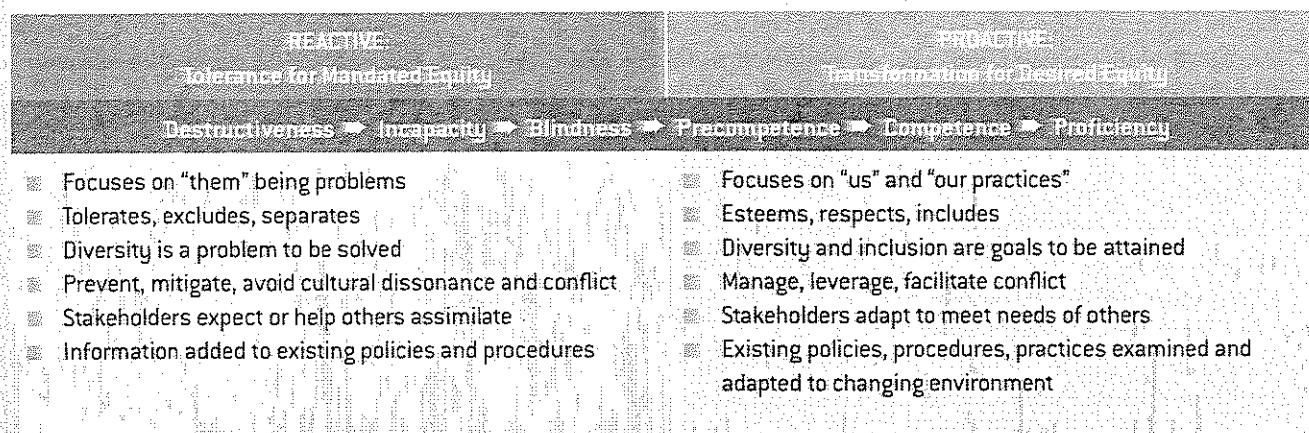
REACTIVE:
Tolerance for Mandated Equity

PROACTIVE:
Transformation for Desired Equity

Destructiveness ➡ Incapacity ➡ Blindness ➡ Precompetence ➡ Competence ➡ Proficiency

- Focuses on "them" being problems
- Tolerates, excludes, separates
- Diversity is a problem to be solved
- Prevent, mitigate, avoid cultural dissonance and conflict
- Stakeholders expect or help others assimilate
- Information added to existing policies and procedures

- Focuses on "us" and "our practices"
- Esteems, respects, includes
- Diversity and inclusion are goals to be attained
- Manage, leverage, facilitate conflict
- Stakeholders adapt to meet needs of others
- Existing policies, procedures, practices examined and adapted to changing environment